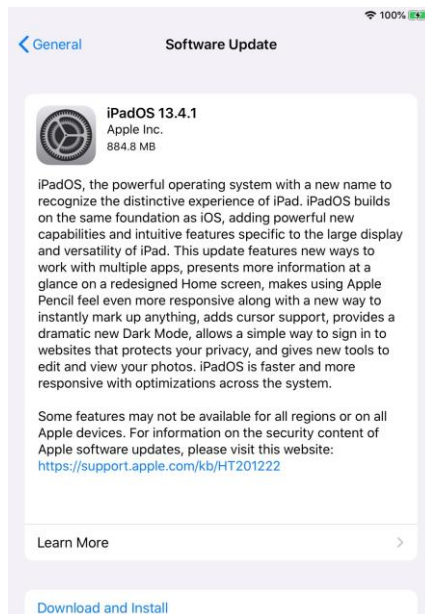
100%

General

Software Update

iPadOS 13.4.1
Apple Inc.
884.8 MB

iPadOS, the powerful operating system with a new name to recognize the distinctive experience of iPad. iPadOS builds on the same foundation as iOS, adding powerful new capabilities and intuitive features specific to the large display and versatility of iPad. This update features new ways to work with multiple apps, presents more information at a glance on a redesigned Home screen, makes using Apple Pencil feel even more responsive along with a new way to instantly mark up anything, adds cursor support, provides a dramatic new Dark Mode, allows a simple way to sign in to websites that protects your privacy, and gives new tools to edit and view your photos. iPadOS is faster and more responsive with optimizations across the system.

Some features may not be available for all regions or on all Apple devices. For information on the security content of Apple software updates, please visit this website:
https://support.apple.com/kb/HT201222

Learn More

Download and Install